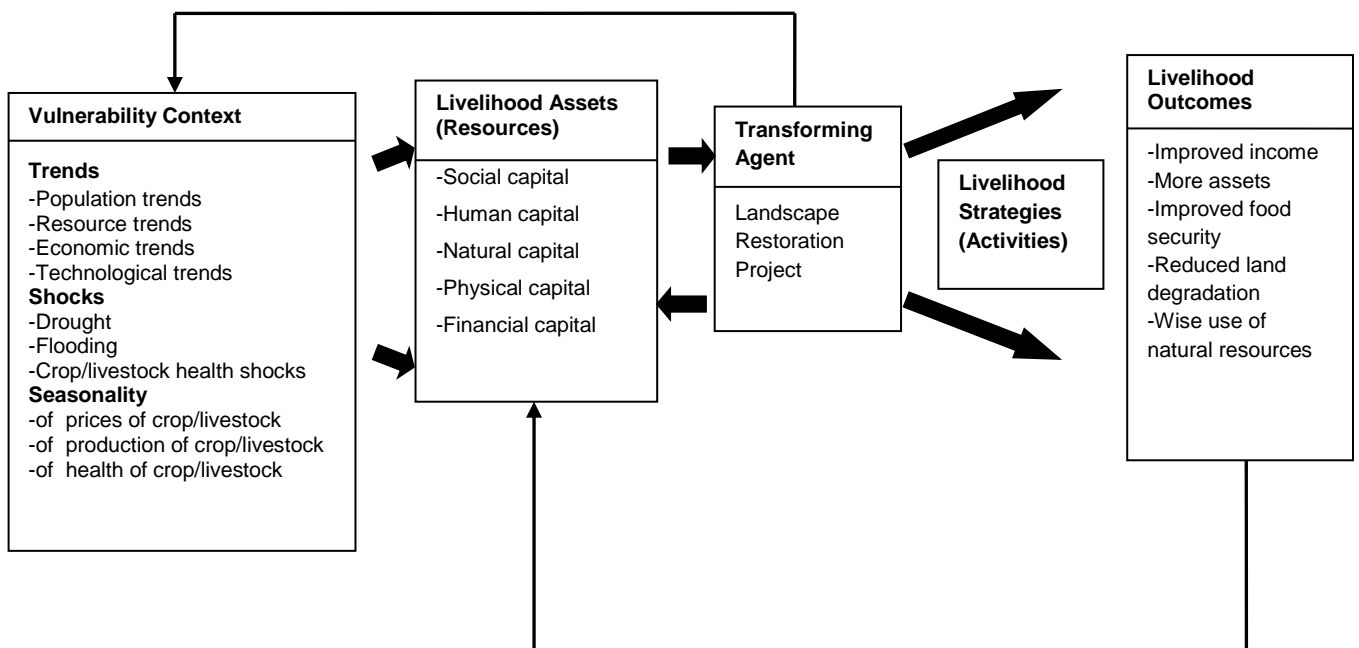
Vulnerability Context

Trends
-Population trends
-Resource trends
-Economic trends
-Technological trends
Shocks
-Drought
-Flooding
-Crop/livestock health shocks
Seasonality
-of prices of crop/livestock
-of production of crop/livestock
-of health of crop/livestock

Livelihood Assets (Resources)

-Social capital
-Human capital
-Natural capital
-Physical capital
-Financial capital

Transforming Agent

Landscape Restoration Project

Livelihood Strategies (Activities)

Livelihood Outcomes

-Improved income
-More assets
-Improved food security
-Reduced land degradation
-Wise use of natural resources